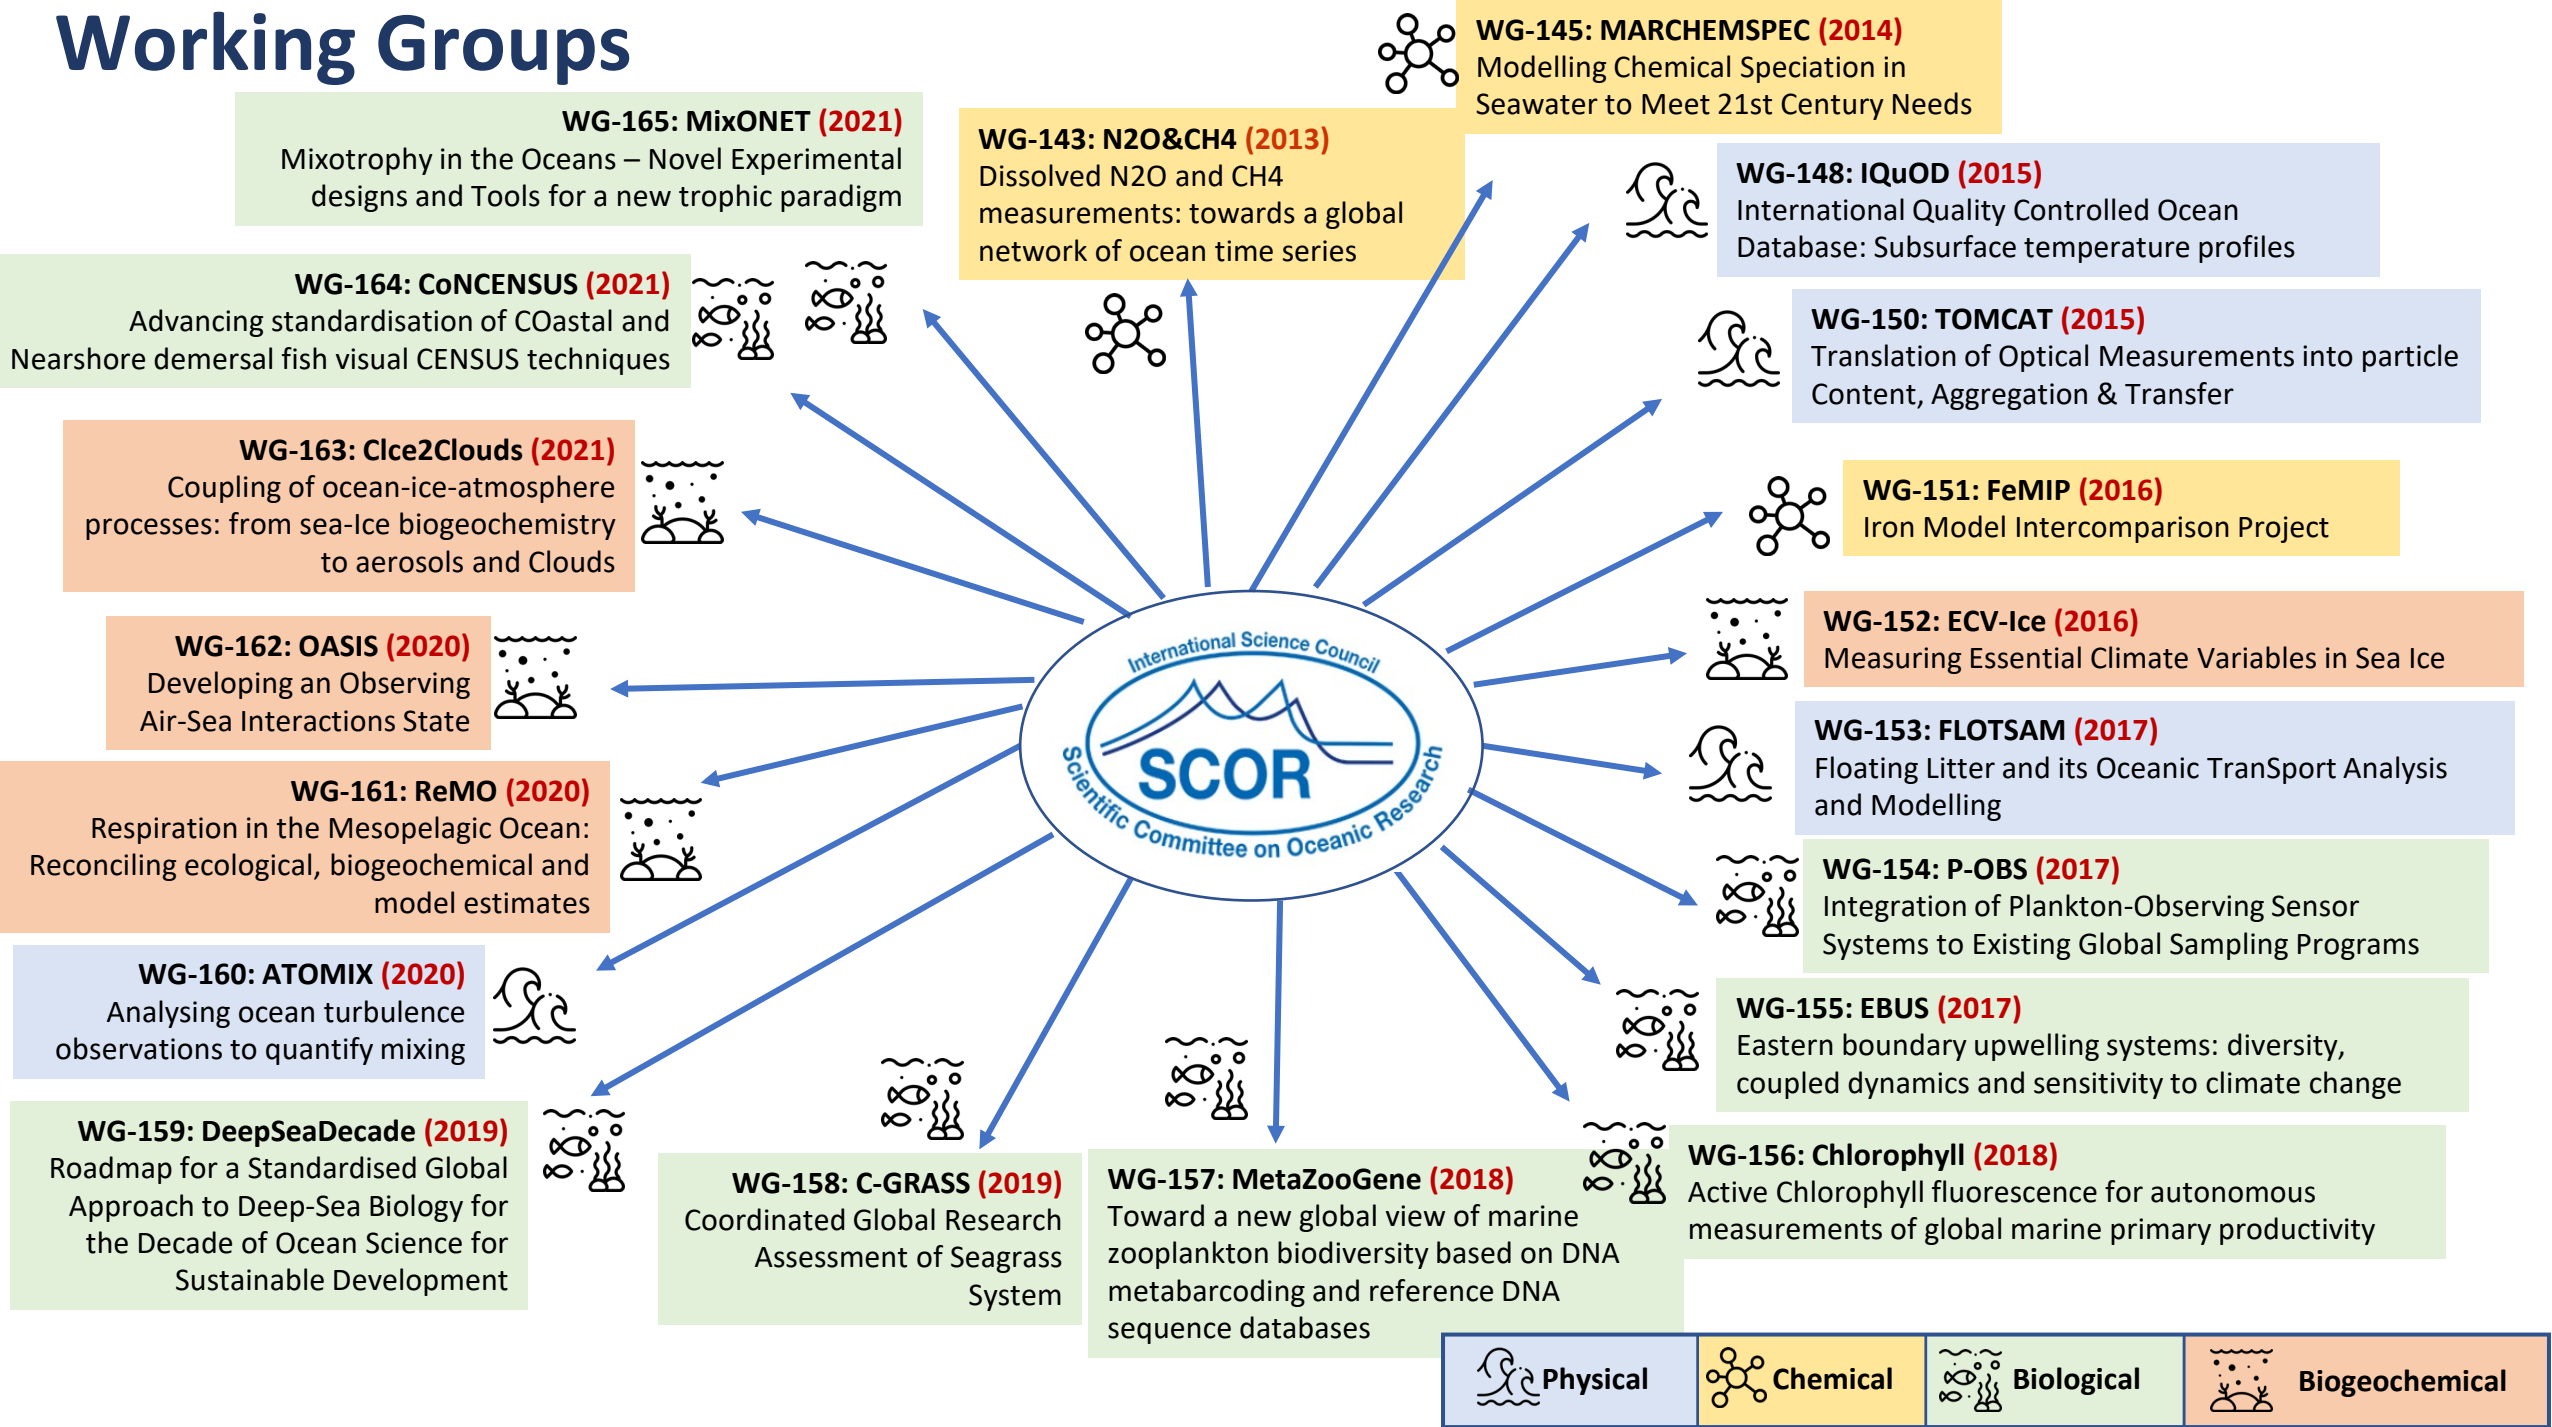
Working Groups

WG-165: MixONET (2021)
Mixotrophy in the Oceans – Novel Experimental designs and Tools for a new trophic paradigm

WG-164: CoNCENSUS (2021)
Advancing standardisation of COastal and Nearshore demersal fish visual CENSUS techniques

WG-163: CIce2Clouds (2021)
Coupling of ocean-ice-atmosphere processes: from sea-Ice biogeochemistry to aerosols and Clouds

WG-162: OASIS (2020)
Developing an Observing Air-Sea Interactions State

WG-161: ReMO (2020)
Respiration in the Mesopelagic Ocean: Reconciling ecological, biogeochemical and model estimates

WG-160: ATOMIX (2020)
Analysing ocean turbulence observations to quantify mixing

WG-159: DeepSeaDecade (2019)
Roadmap for a Standardised Global Approach to Deep-Sea Biology for the Decade of Ocean Science for Sustainable Development

WG-158: C-GRASS (2019)
Coordinated Global Research Assessment of Seagrass System

WG-157: MetaZooGene (2018)
Toward a new global view of marine zooplankton biodiversity based on DNA metabarcoding and reference DNA sequence databases

WG-143: N2O&CH4 (2013)
Dissolved N2O and CH4 measurements: towards a global network of ocean time series

WG-145: MARCHEMSPEC (2014)
Modelling Chemical Speciation in Seawater to Meet 21st Century Needs

WG-148: IQuOD (2015)
International Quality Controlled Ocean Database: Subsurface temperature profiles

WG-150: TOMCAT (2015)
Translation of Optical Measurements into particle Content, Aggregation & Transfer

WG-151: FeMIP (2016)
Iron Model Intercomparison Project

WG-152: ECV-Ice (2016)
Measuring Essential Climate Variables in Sea Ice

WG-153: FLOTSAM (2017)
Floating Litter and its Oceanic TranSport Analysis and Modelling

WG-154: P-OBS (2017)
Integration of Plankton-Observing Sensor Systems to Existing Global Sampling Programs

WG-155: EBUS (2017)
Eastern boundary upwelling systems: diversity, coupled dynamics and sensitivity to climate change

WG-156: Chlorophyll (2018)
Active Chlorophyll fluorescence for autonomous measurements of global marine primary productivity

International Science Council
SCOR
Scientific Committee on Oceanic Research

Physical
Chemical
Biological
Biogeochemical